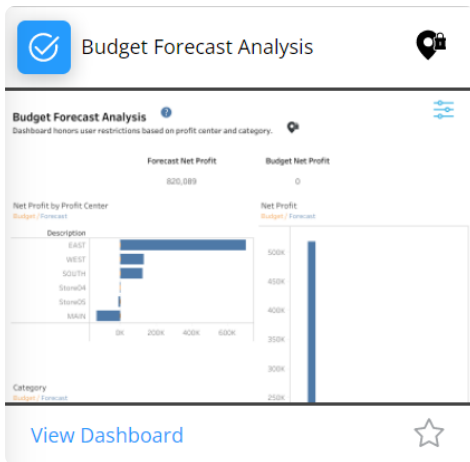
Budget Forecast Analysis

Budget Forecast Analysis

Dashboard honors user restrictions based on profit center and category.

Forecast Net Profit
820,089

Budget Net Profit
0

Net Profit by Profit Center
Budget / Forecast

Description
EAST
WEST
SOUTH
Store04
Store05
MAIN

0K 200K 400K 600K

Net Profit
Budget / Forecast

500K
450K
400K
350K
300K
250K

Category
Budget / Forecast

View Dashboard